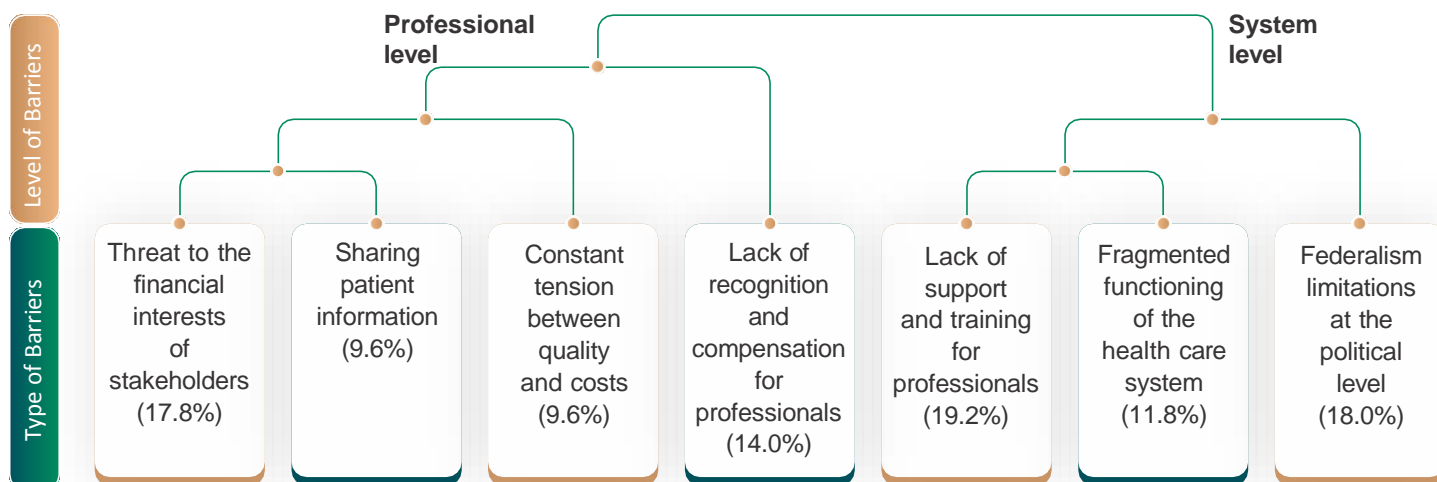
Level of Barriers

Professional level

System level

Type of Barriers

Threat to the financial interests of stakeholders (17.8%)

Sharing patient information (9.6%)

Constant tension between quality and costs (9.6%)

Lack of recognition and compensation for professionals (14.0%)

Lack of support and training for professionals (19.2%)

Fragmented functioning of the health care system (11.8%)

Federalism limitations at the political level (18.0%)